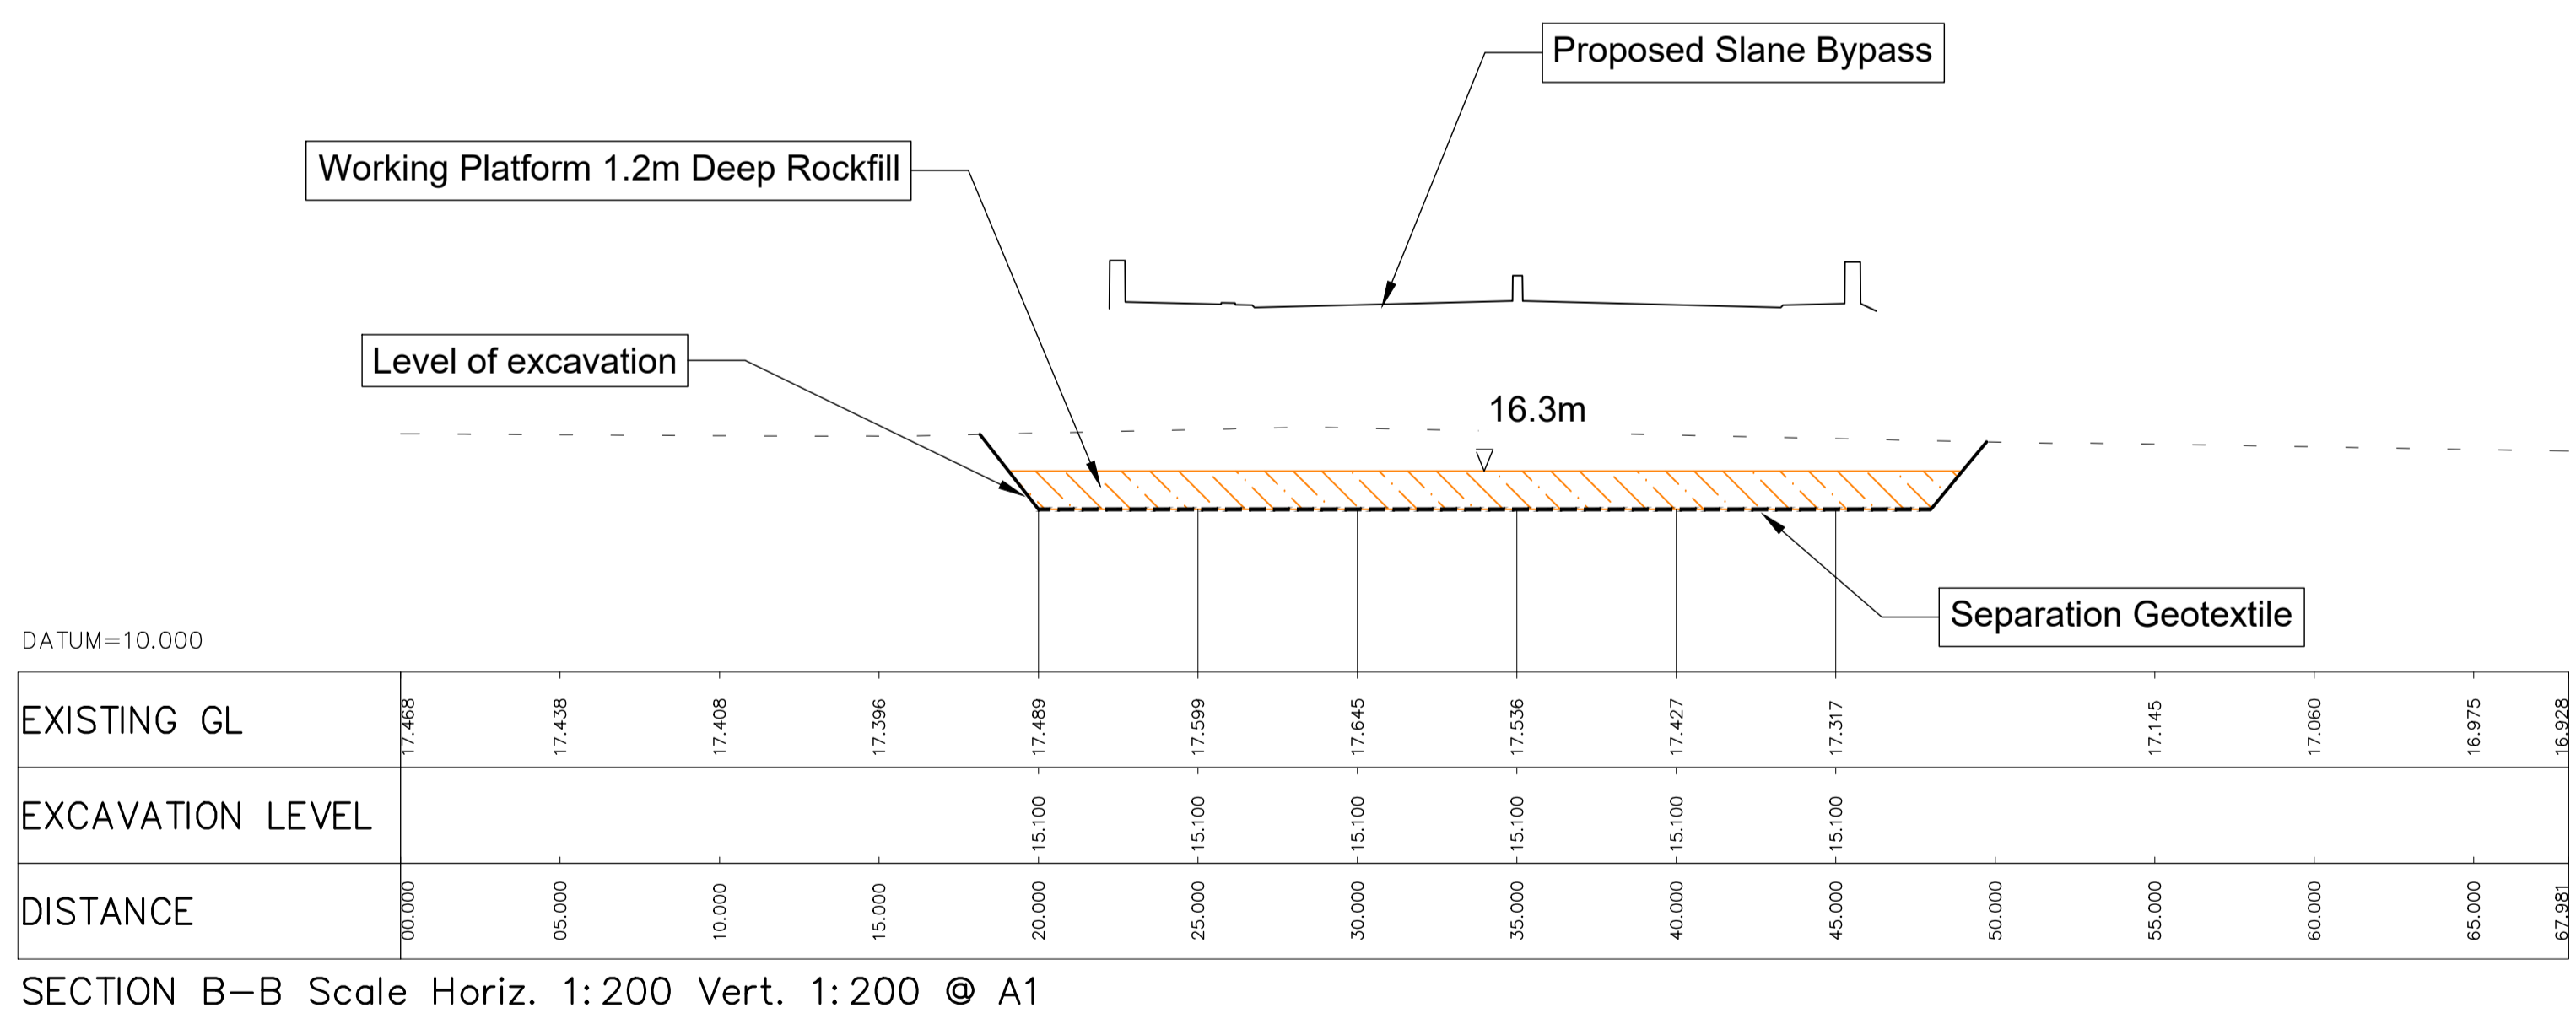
Proposed Slane Bypass

Working Platform 1.2m Deep Rockfill

Level of excavation

16.3m

Separation Geotextile

DATUM=10.000

| EXISTING GL | 17.468 | 17.438 | 17.408 | 17.396 | 17.489 | 17.599 | 17.645 | 17.536 | 17.427 | 17.317 | | 17.145 | 17.060 | 16.975 | 16.928 |
|---|---|---|---|---|---|---|---|---|---|---|---|---|---|---|---|
| EXCAVATION LEVEL | | | | | 15.100 | 15.100 | 15.100 | 15.100 | 15.100 | 15.100 | | | | | |
| DISTANCE | 00.000 | 05.000 | 10.000 | 15.000 | 20.000 | 25.000 | 30.000 | 35.000 | 40.000 | 45.000 | 50.000 | 55.000 | 60.000 | 65.000 | 67.981 |

SECTION B–B Scale Horiz. 1:200 Vert. 1:200 @ A1